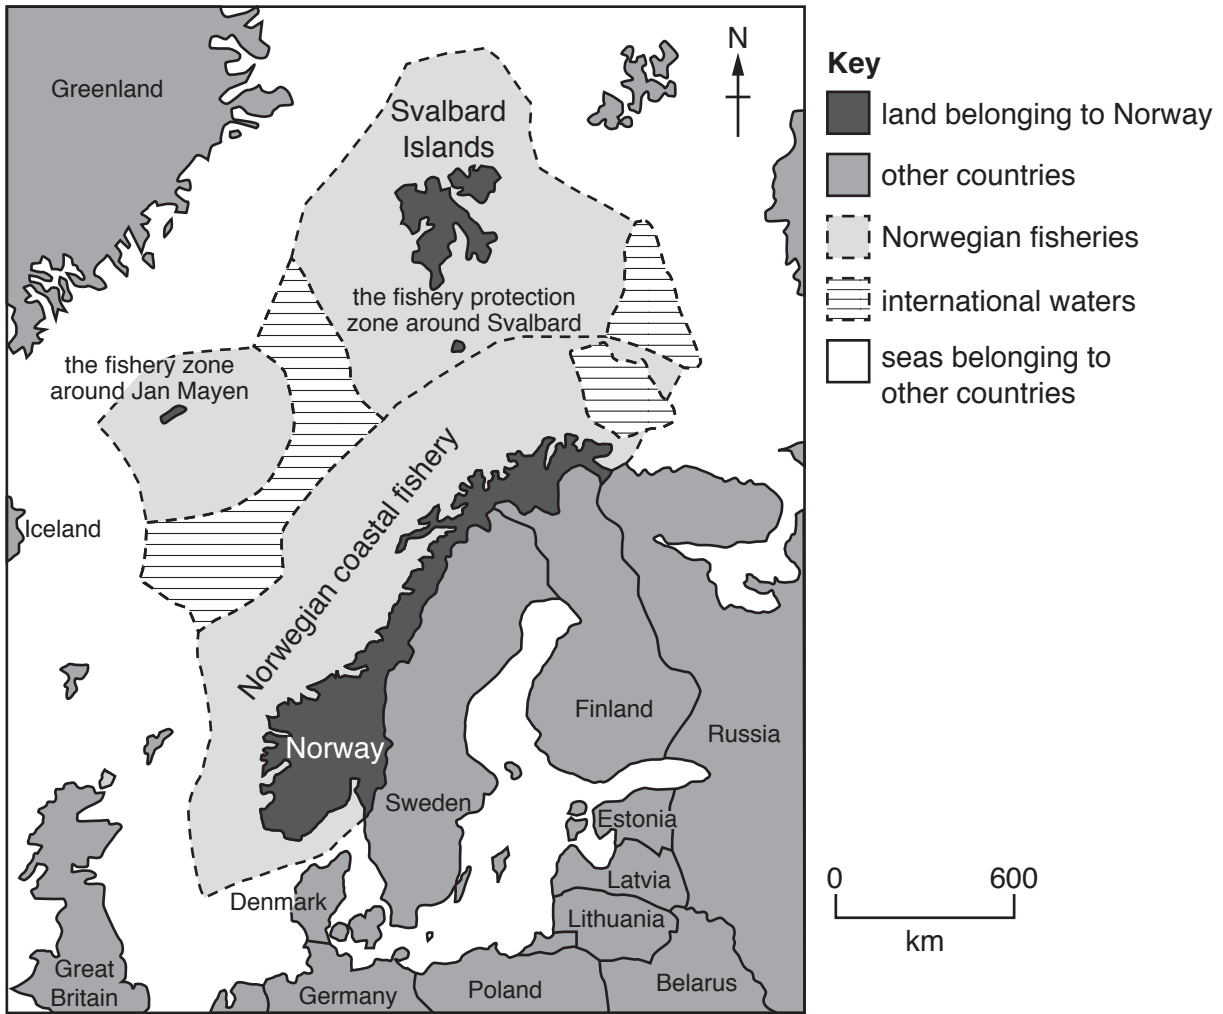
N

Greenland

Svalbard Islands

the fishery protection zone around Svalbard

the fishery zone around Jan Mayen

Iceland

Norwegian coastal fishery

Norway

Sweden

Finland

Russia

Estonia

Latvia

Lithuania

Belarus

Denmark

Great Britain

Germany

Poland

Key
land belonging to Norway
other countries
Norwegian fisheries
international waters
seas belonging to other countries

0 600
km